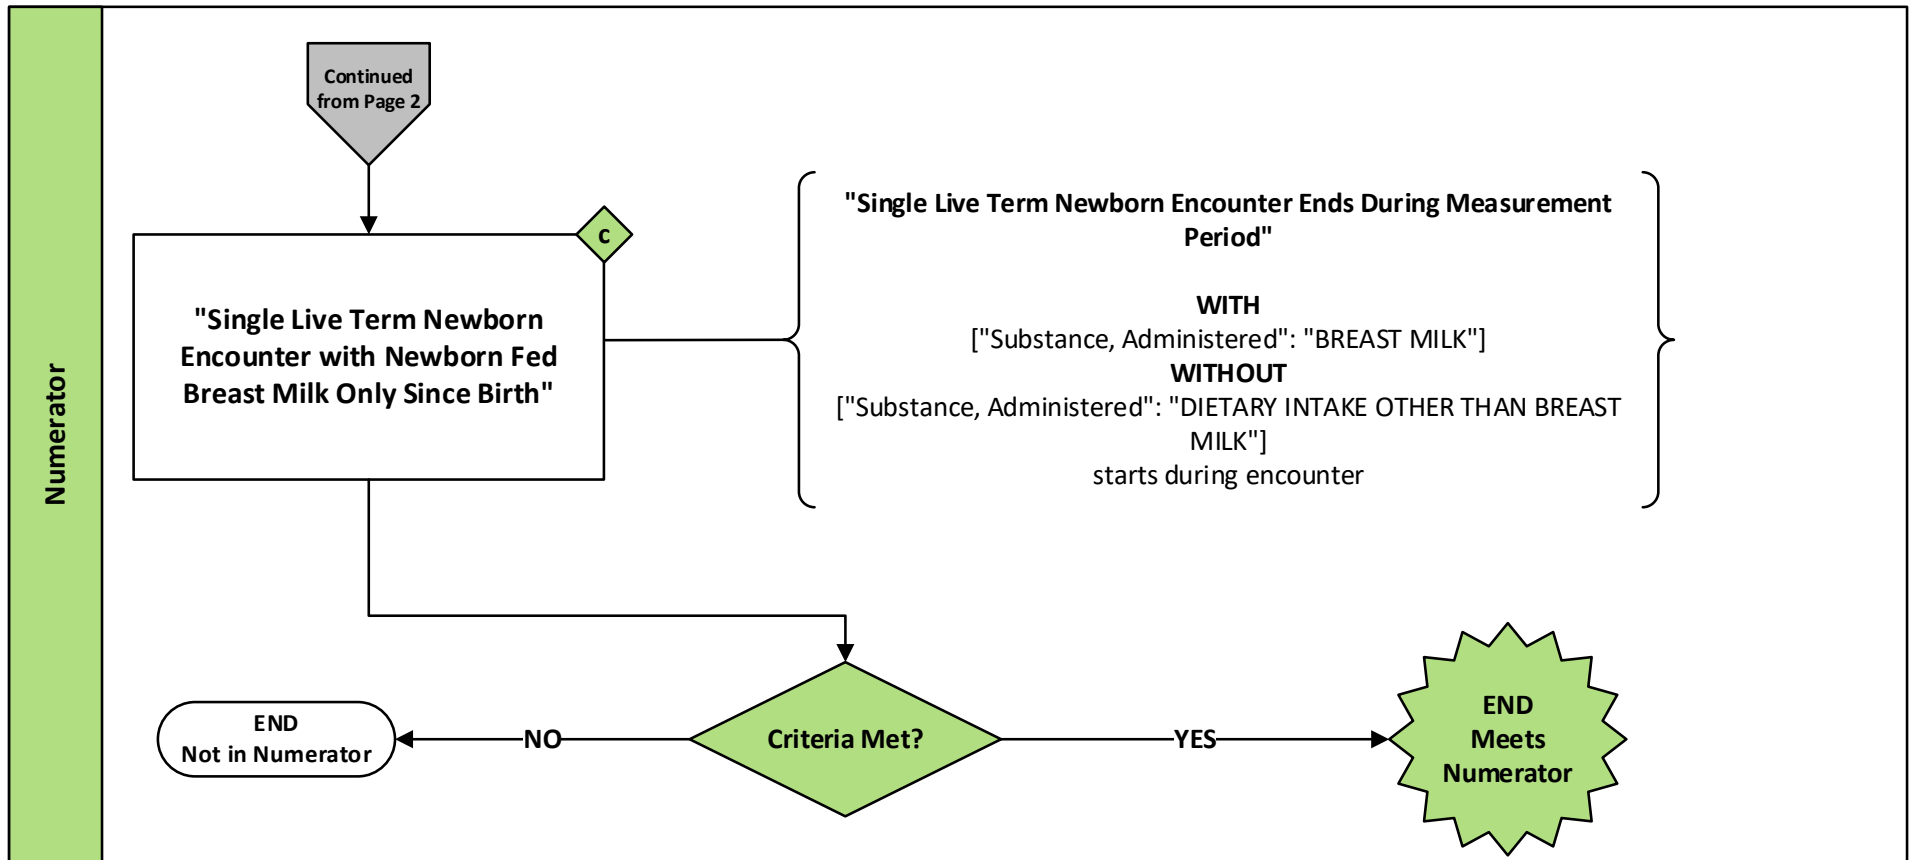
Numerator

Continued from Page 2

C

"Single Live Term Newborn Encounter with Newborn Fed Breast Milk Only Since Birth"

"Single Live Term Newborn Encounter Ends During Measurement Period"

WITH
["Substance, Administered": "BREAST MILK"]
WITHOUT
["Substance, Administered": "DIETARY INTAKE OTHER THAN BREAST MILK"]
starts during encounter

END
Not in Numerator

NO

Criteria Met?

YES

END
Meets
Numerator